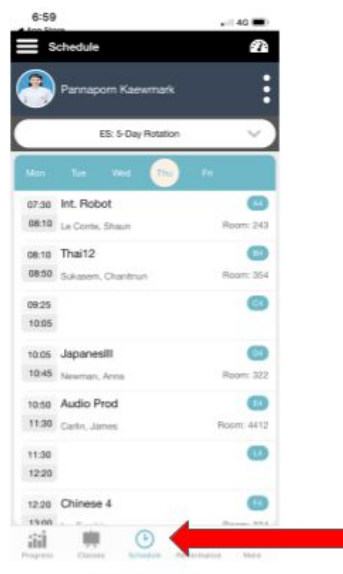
6:59
◂ App Store
4G

Schedule

Pannaporn Kaewmark

ES: 5-Day Rotation

Mon Tue Wed Thu Fri

07:30 Int. Robot A4
08:10 Le Comte, Shaun Room: 243

08:10 Thai12 B4
08:50 Sukasem, Chanitnun Room: 354

09:25 C4
10:05

10:05 JapaneseIII D4
10:45 Newman, Anna Room: 322

10:50 Audio Prod E4
11:30 Carlin, James Room: 4412

11:30 L4
12:20

12:20 Chinese 4 F4
13:00 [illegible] Room: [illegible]

Progress Classes Schedule Performance More